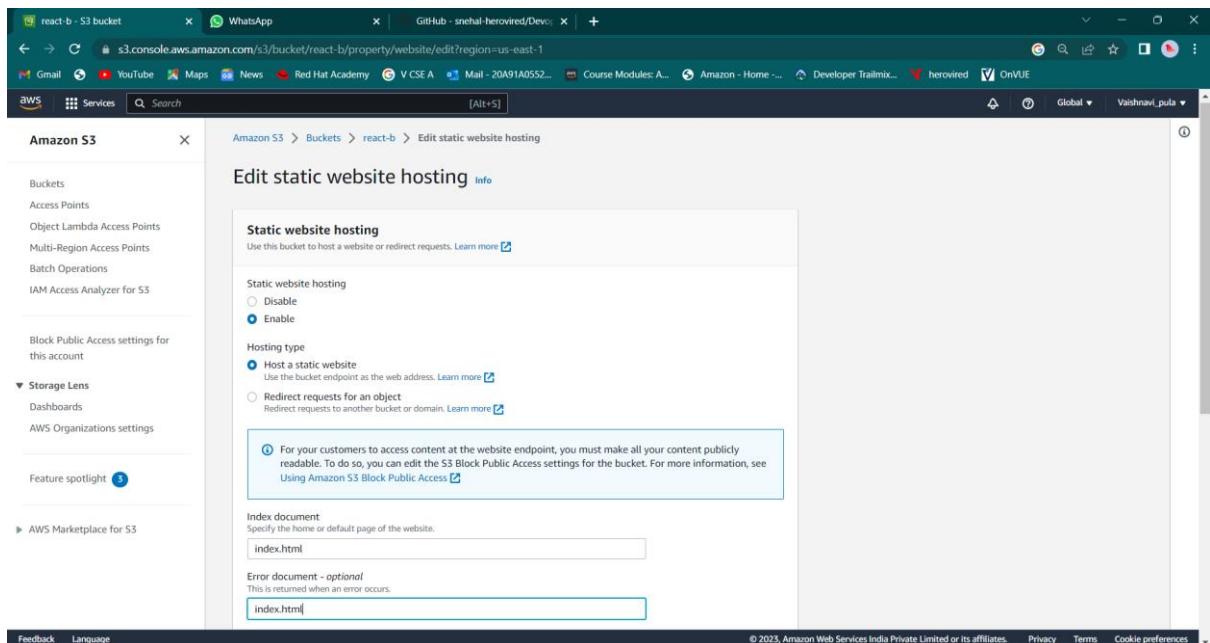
react-b - S3 bucket × WhatsApp × GitHub - snehal-herovired/Devo × +

s3.console.aws.amazon.com/s3/bucket/react-b/property/website/edit?region=us-east-1

Gmail YouTube Maps News Red Hat Academy V CSE A Mail - 20A91A0552... Course Modules: A... Amazon - Home -... Developer Trailmix... herovired OnVUE

aws Services Search [Alt+S] Global ▾ Vaishnavi_pula ▾

Amazon S3 ×

Buckets
Access Points
Object Lambda Access Points
Multi-Region Access Points
Batch Operations
IAM Access Analyzer for S3

Block Public Access settings for this account

▼ Storage Lens
Dashboards
AWS Organizations settings

Feature spotlight 3

▶ AWS Marketplace for S3

Amazon S3 > Buckets > react-b > Edit static website hosting

Edit static website hosting Info

Static website hosting
Use this bucket to host a website or redirect requests. Learn more

Static website hosting
Disable
Enable

Hosting type
Host a static website
Use the bucket endpoint as the web address. Learn more
Redirect requests for an object
Redirect requests to another bucket or domain. Learn more

For your customers to access content at the website endpoint, you must make all your content publicly readable. To do so, you can edit the S3 Block Public Access settings for the bucket. For more information, see Using Amazon S3 Block Public Access

Index document
Specify the home or default page of the website.
index.html

Error document - optional
This is returned when an error occurs.
index.html

Feedback Language © 2023, Amazon Web Services India Private Limited or its affiliates. Privacy Terms Cookie preferences